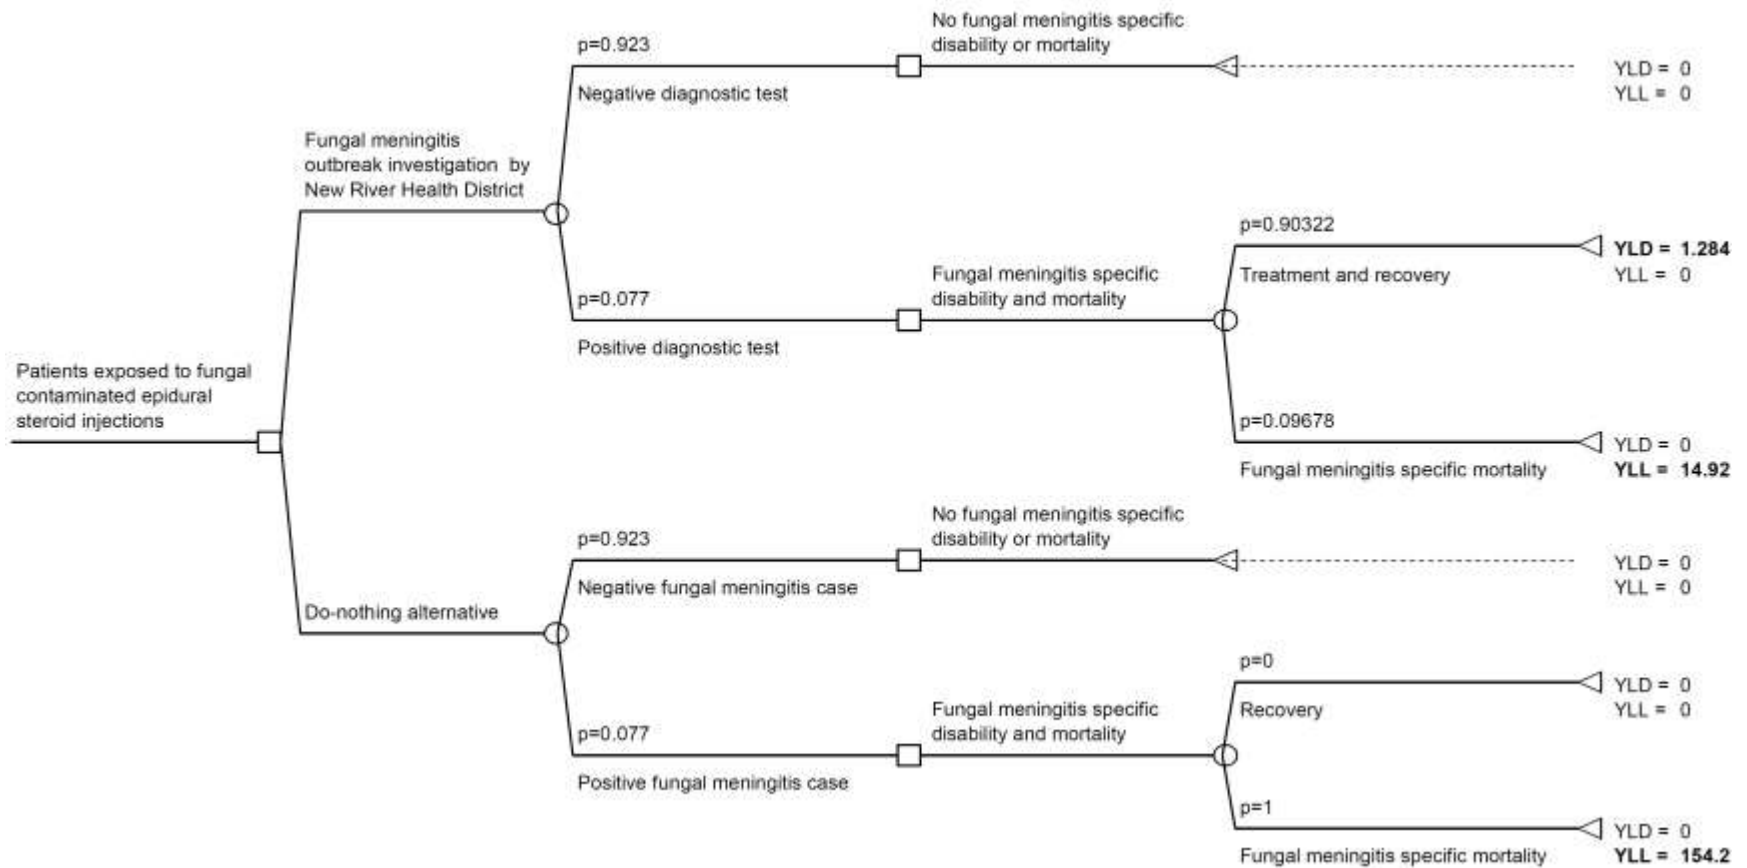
Patients exposed to fungal contaminated epidural steroid injections

Fungal meningitis outbreak investigation by New River Health District

p=0.923
Negative diagnostic test

No fungal meningitis specific disability or mortality

YLD = 0
YLL = 0

p=0.077
Positive diagnostic test

Fungal meningitis specific disability and mortality

p=0.90322
Treatment and recovery

YLD = 1.284
YLL = 0

p=0.09678
Fungal meningitis specific mortality

YLD = 0
YLL = 14.92

Do-nothing alternative

p=0.923
Negative fungal meningitis case

No fungal meningitis specific disability or mortality

YLD = 0
YLL = 0

p=0.077
Positive fungal meningitis case

Fungal meningitis specific disability and mortality

p=0
Recovery

YLD = 0
YLL = 0

p=1
Fungal meningitis specific mortality

YLD = 0
YLL = 154.2